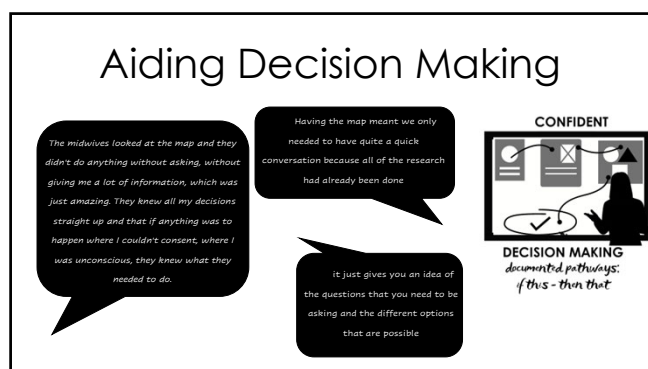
Aiding Decision Making

The midwives looked at the map and they didn't do anything without asking, without giving me a lot of information, which was just amazing. They knew all my decisions straight up and that if anything was to happen where I couldn't consent, where I was unconscious, they knew what they needed to do.

Having the map meant we only needed to have quite a quick conversation because all of the research had already been done

it just gives you an idea of the questions that you need to be asking and the different options that are possible

CONFIDENT

DECISION MAKING
documented pathways:
if this - then that